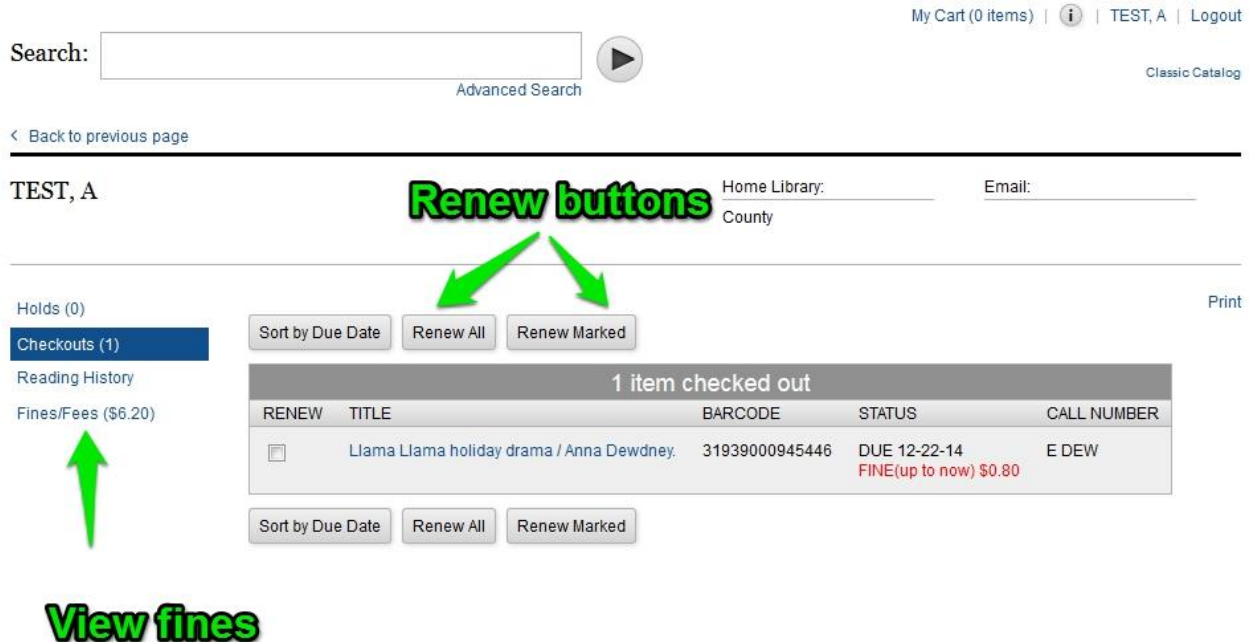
My Cart (0 items) | i | TEST, A | Logout

Search:

Advanced Search

Classic Catalog

< Back to previous page

TEST, A

Renew buttons

Home Library:
County

Email:

Holds (0)
Checkouts (1)
Reading History
Fines/Fees ($6.20)

Print

Sort by Due Date | Renew All | Renew Marked

1 item checked out

| RENEW | TITLE | BARCODE | STATUS | CALL NUMBER |
|---|---|---|---|---|
| | Llama Llama holiday drama / Anna Dewdney. | 31939000945446 | DUE 12-22-14 FINE(up to now) $0.80 | E DEW |

Sort by Due Date | Renew All | Renew Marked

View fines